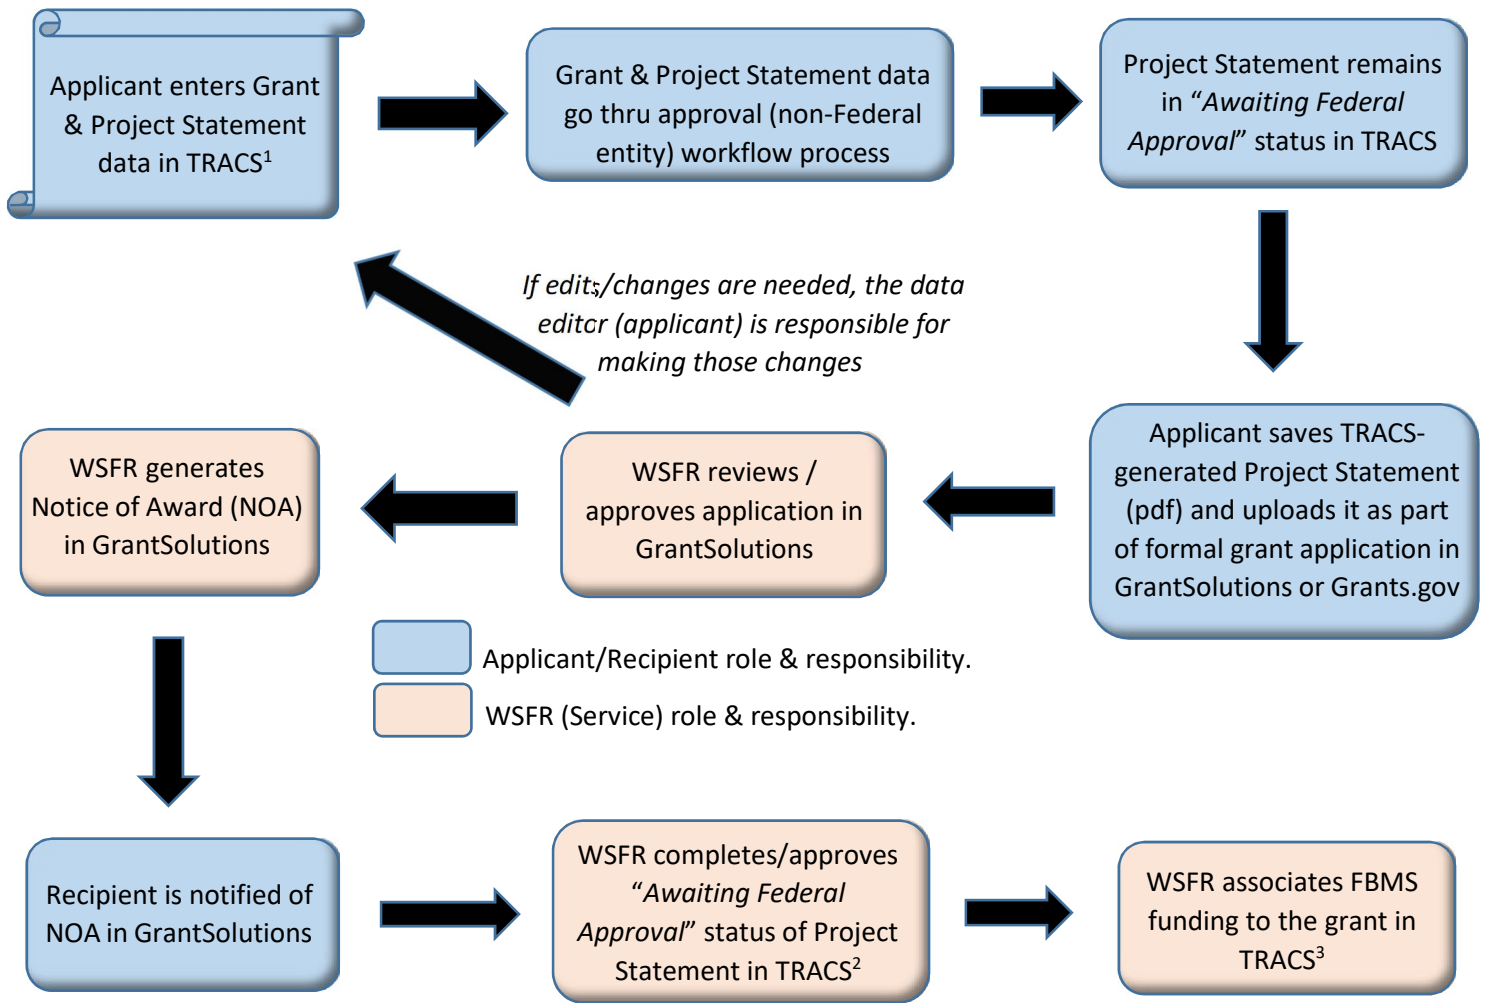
Applicant enters Grant & Project Statement data in TRACS$^1$

Grant & Project Statement data go thru approval (non-Federal entity) workflow process

Project Statement remains in “*Awaiting Federal Approval*” status in TRACS

Applicant saves TRACS-generated Project Statement (pdf) and uploads it as part of formal grant application in GrantSolutions or Grants.gov

*If edits/changes are needed, the data editor (applicant) is responsible for making those changes*

WSFR reviews / approves application in GrantSolutions

WSFR generates Notice of Award (NOA) in GrantSolutions

Applicant/Recipient role & responsibility.

WSFR (Service) role & responsibility.

Recipient is notified of NOA in GrantSolutions

WSFR completes/approves “*Awaiting Federal Approval*” status of Project Statement in TRACS$^2$

WSFR associates FBMS funding to the grant in TRACS$^3$